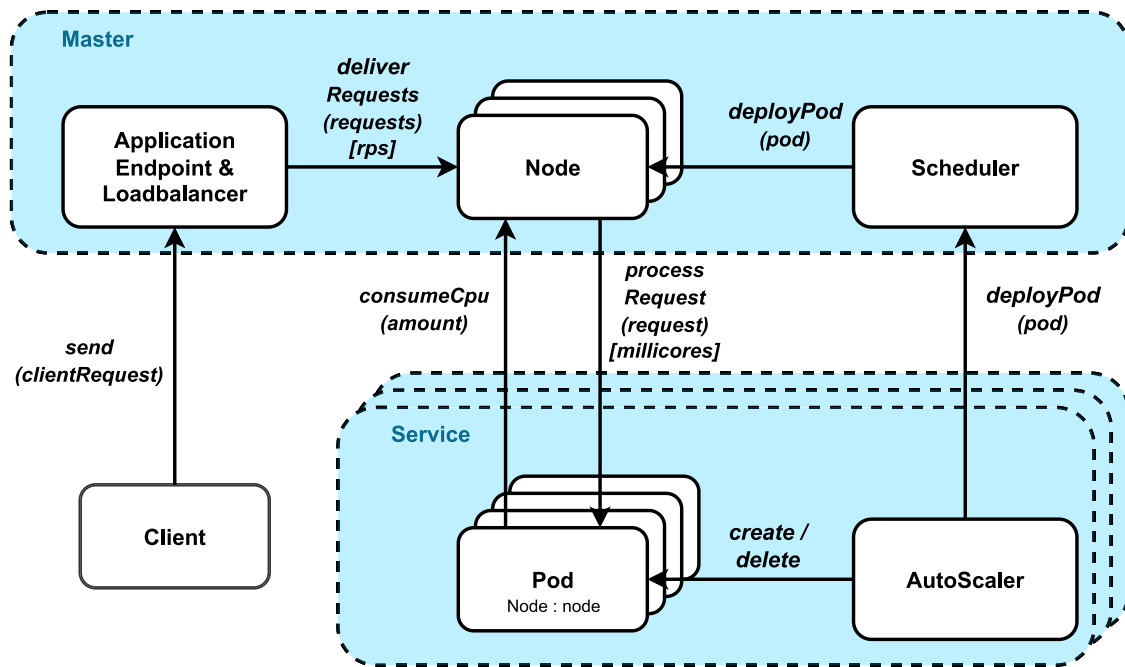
Master

Application Endpoint & Loadbalancer

deliver Requests (requests) [rps]

Node

deployPod (pod)

Scheduler

consumeCpu (amount)

process Request (request) [millicores]

deployPod (pod)

send (clientRequest)

Service

Client

Pod
Node : node

create / delete

AutoScaler